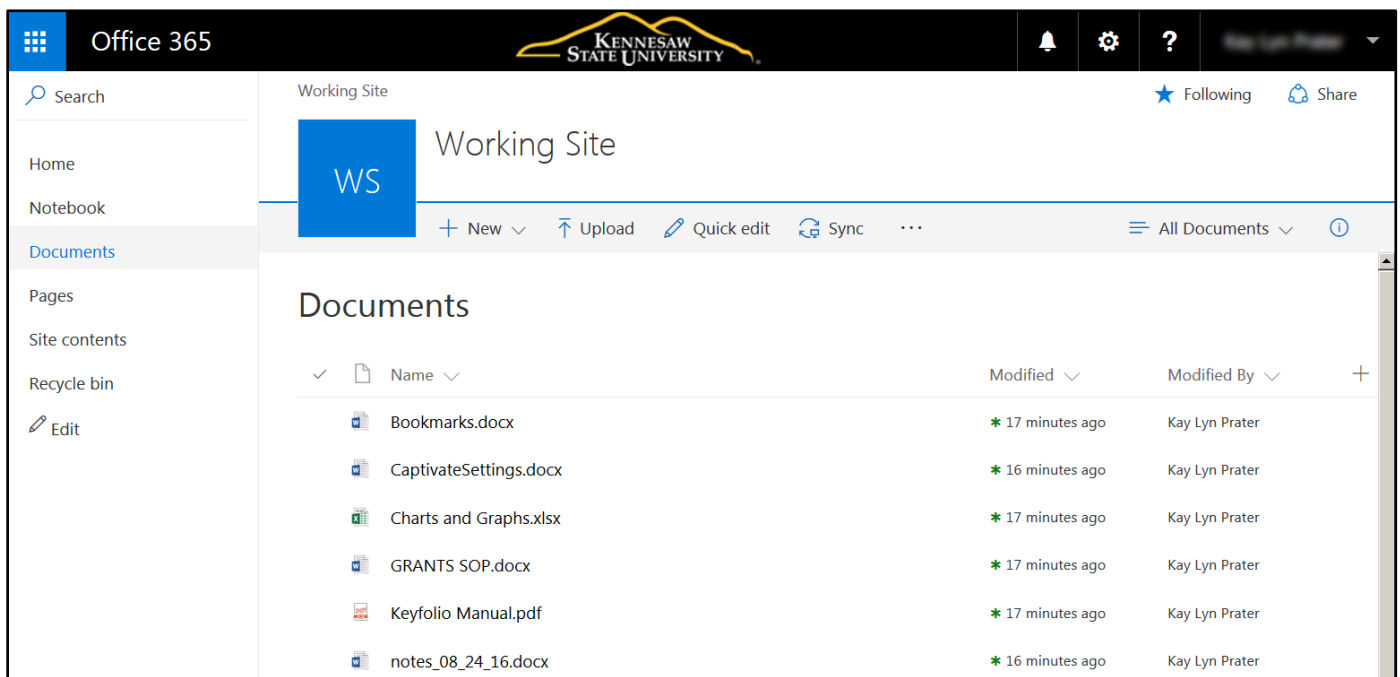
Office 365

KENNESAW STATE UNIVERSITY

?

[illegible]

Search

Home

Notebook

Documents

Pages

Site contents

Recycle bin

Edit

Working Site

Following

Share

WS

Working Site

New

Upload

Quick edit

Sync

···

All Documents

Documents

| | Name | Modified | Modified By |
|---|---|---|---|
| | Bookmarks.docx | 17 minutes ago | Kay Lyn Prater |
| | CaptivateSettings.docx | 16 minutes ago | Kay Lyn Prater |
| | Charts and Graphs.xlsx | 17 minutes ago | Kay Lyn Prater |
| | GRANTS SOP.docx | 17 minutes ago | Kay Lyn Prater |
| | Keyfolio Manual.pdf | 17 minutes ago | Kay Lyn Prater |
| | notes_08_24_16.docx | 16 minutes ago | Kay Lyn Prater |